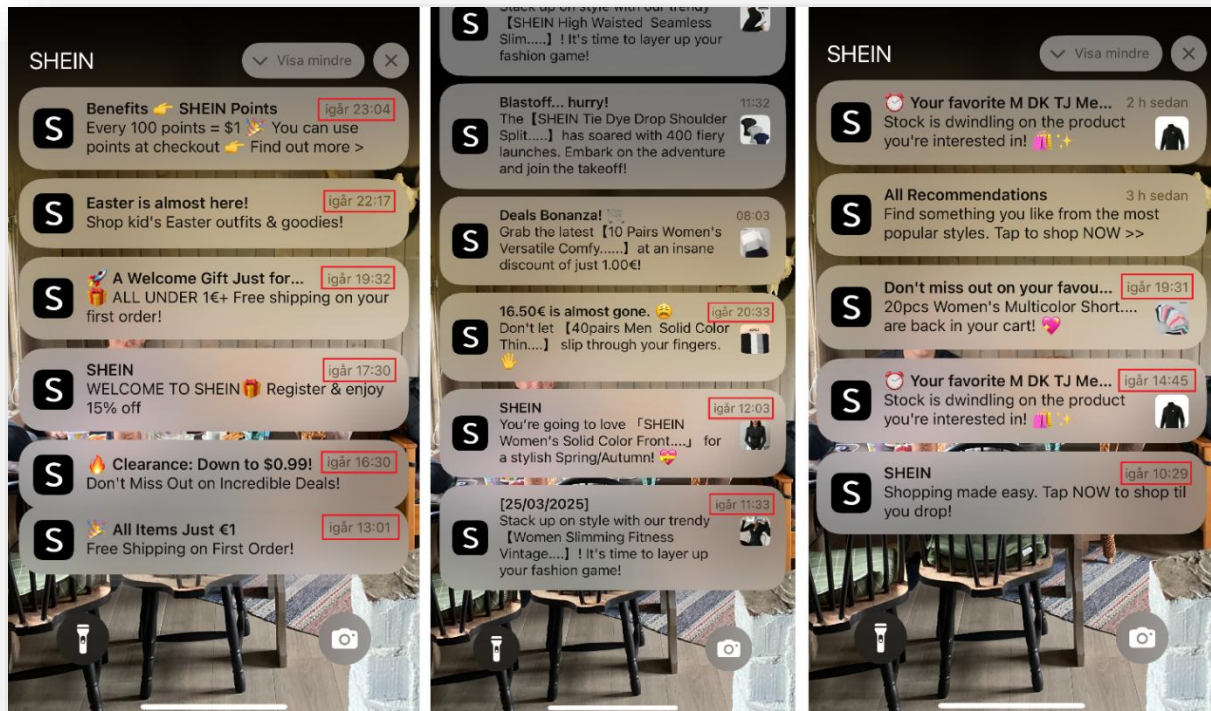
SHEIN

Visa mindre

S
Benefits 👉 SHEIN Points
igår 23:04
Every 100 points = $1 🎉 You can use points at checkout 👉 Find out more >

S
Easter is almost here!
igår 22:17
Shop kid's Easter outfits & goodies!

S
🚀 A Welcome Gift Just for...
igår 19:32
🎁 ALL UNDER 1€+ Free shipping on your first order!

S
SHEIN
igår 17:30
WELCOME TO SHEIN🎁 Register & enjoy 15% off

S
🔥 Clearance: Down to $0.99!
igår 16:30
Don't Miss Out on Incredible Deals!

S
🎉 All Items Just €1
igår 13:01
Free Shipping on First Order!

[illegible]
【SHEIN High Waisted Seamless Slim.....】! It's time to layer up your fashion game!

S
Blastoff... hurry!
11:32
The【SHEIN Tie Dye Drop Shoulder Split.....】has soared with 400 fiery launches. Embark on the adventure and join the takeoff!

S
Deals Bonanza! 🛒
08:03
Grab the latest【10 Pairs Women's Versatile Comfy......】at an insane discount of just 1.00€!

S
16.50€ is almost gone. 😩
igår 20:33
Don't let 【40pairs Men Solid Color Thin....】 slip through your fingers. 🖐

S
SHEIN
igår 12:03
You're going to love 「SHEIN Women's Solid Color Front....」 for a stylish Spring/Autumn! 💝

S
[25/03/2025]
igår 11:33
Stack up on style with our trendy【Women Slimming Fitness Vintage....】! It's time to layer up your fashion game!

SHEIN

Visa mindre

S
⏰ Your favorite M DK TJ Me...
2 h sedan
Stock is dwindling on the product you're interested in! 🛍✨

S
All Recommendations
3 h sedan
Find something you like from the most popular styles. Tap to shop NOW >>

S
Don't miss out on your favou...
igår 19:31
20pcs Women's Multicolor Short.... are back in your cart! 💖

S
⏰ Your favorite M DK TJ Me...
igår 14:45
Stock is dwindling on the product you're interested in! 🛍✨

S
SHEIN
igår 10:29
Shopping made easy. Tap NOW to shop til you drop!